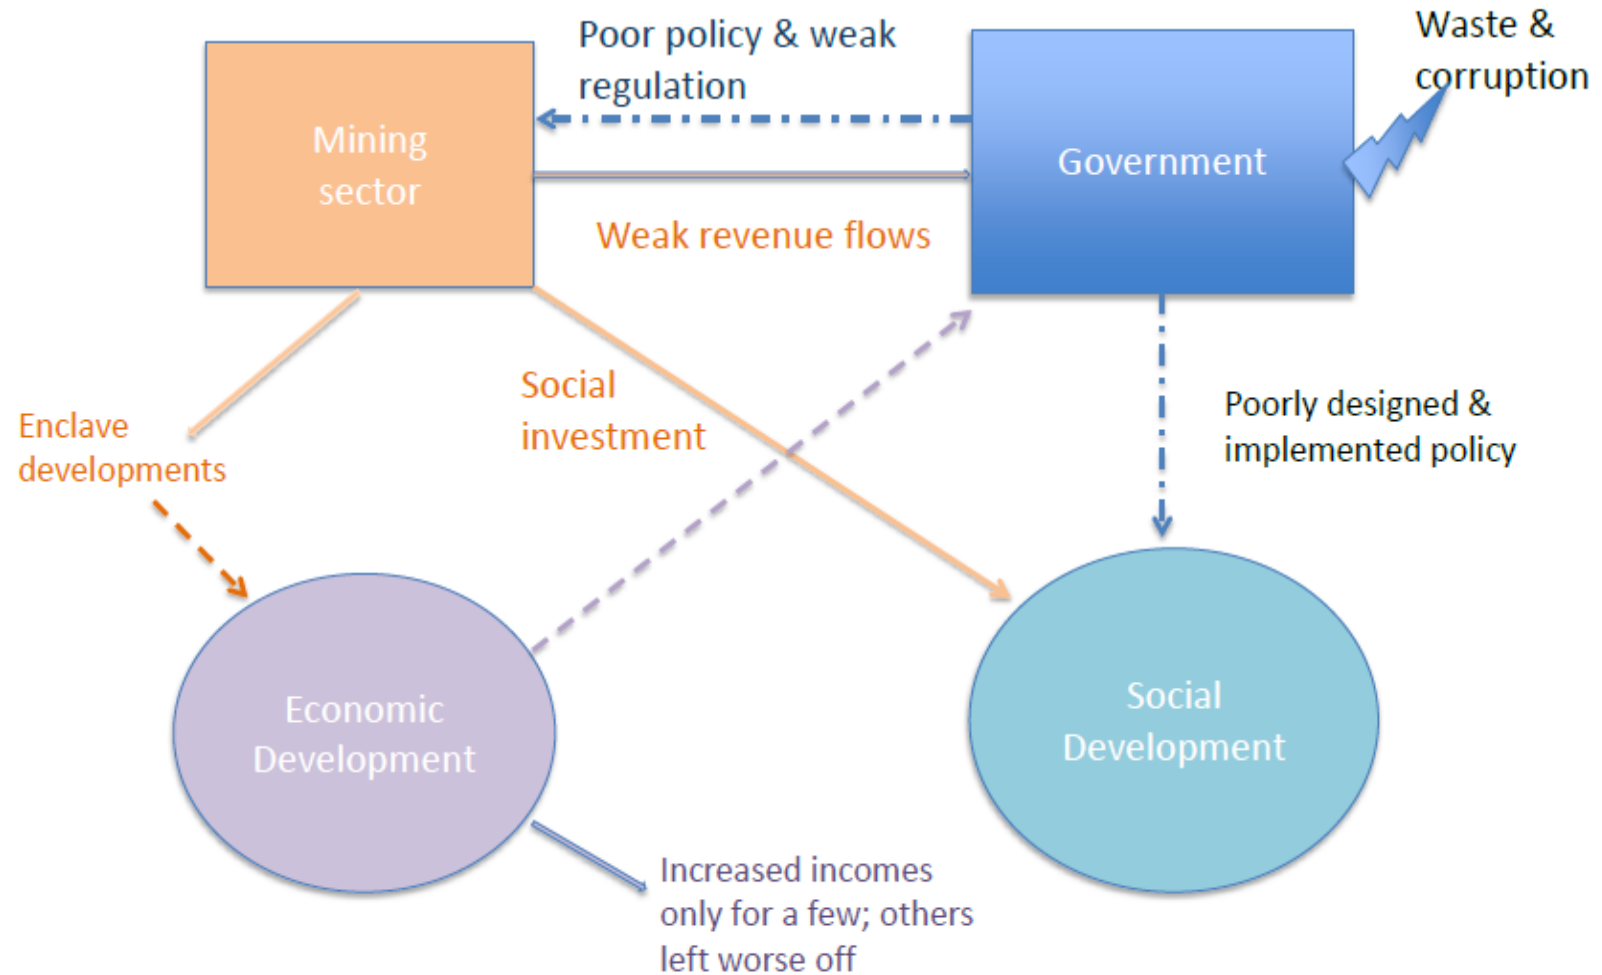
Mining sector

Poor policy & weak regulation

Government

Waste & corruption

Weak revenue flows

Enclave developments

Social investment

Poorly designed & implemented policy

Economic Development

Social Development

Increased incomes only for a few; others left worse off